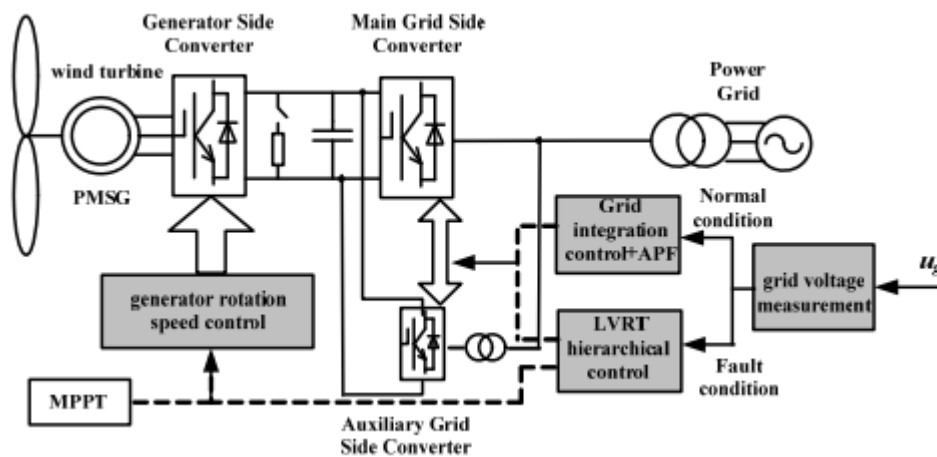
Generator Side Converter

Main Grid Side Converter

wind turbine

Power Grid

PMSG

Grid integration control+APF

Normal condition

grid voltage measurement

$u_g$

generator rotation speed control

LVRT hierarchical control

Fault condition

MPPT

Auxiliary Grid Side Converter